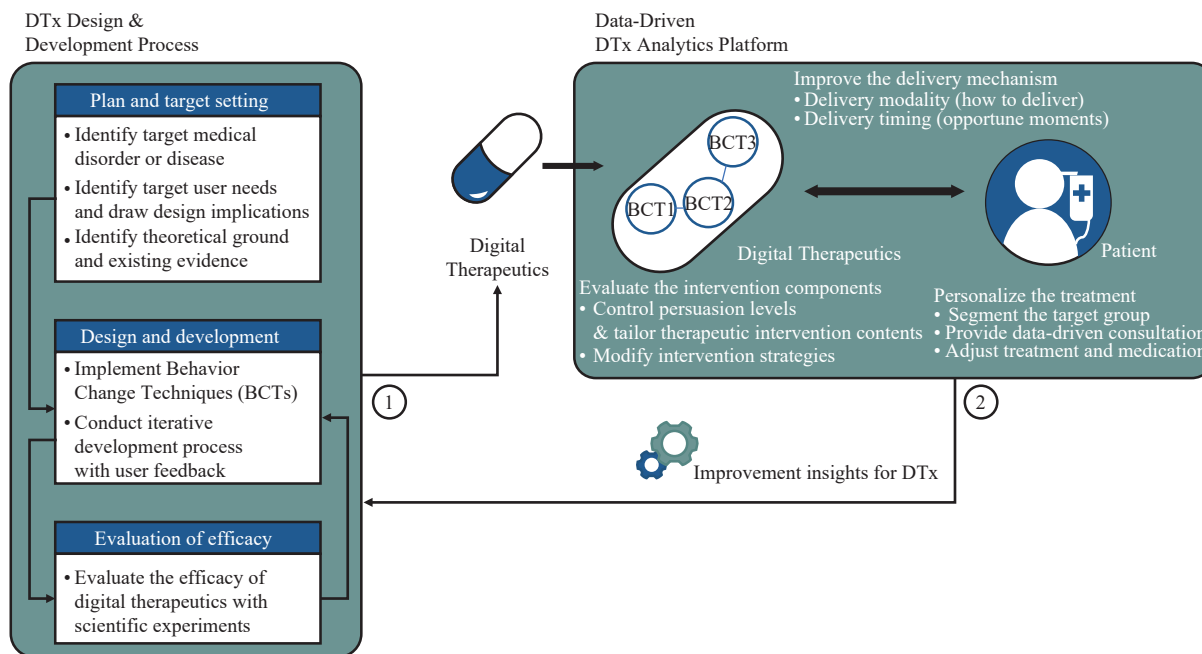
DTx Design &
Development Process

Plan and target setting

• Identify target medical disorder or disease
• Identify target user needs and draw design implications
• Identify theoretical ground and existing evidence

Design and development

• Implement Behavior Change Techniques (BCTs)
• Conduct iterative development process with user feedback

Evaluation of efficacy

• Evaluate the efficacy of digital therapeutics with scientific experiments

1

Digital Therapeutics

Data-Driven
DTx Analytics Platform

Improve the delivery mechanism
• Delivery modality (how to deliver)
• Delivery timing (opportune moments)

BCT3
BCT1
BCT2

Digital Therapeutics

Patient

Evaluate the intervention components
• Control persuasion levels & tailor therapeutic intervention contents
• Modify intervention strategies

Personalize the treatment
• Segment the target group
• Provide data-driven consultation
• Adjust treatment and medication

2

Improvement insights for DTx